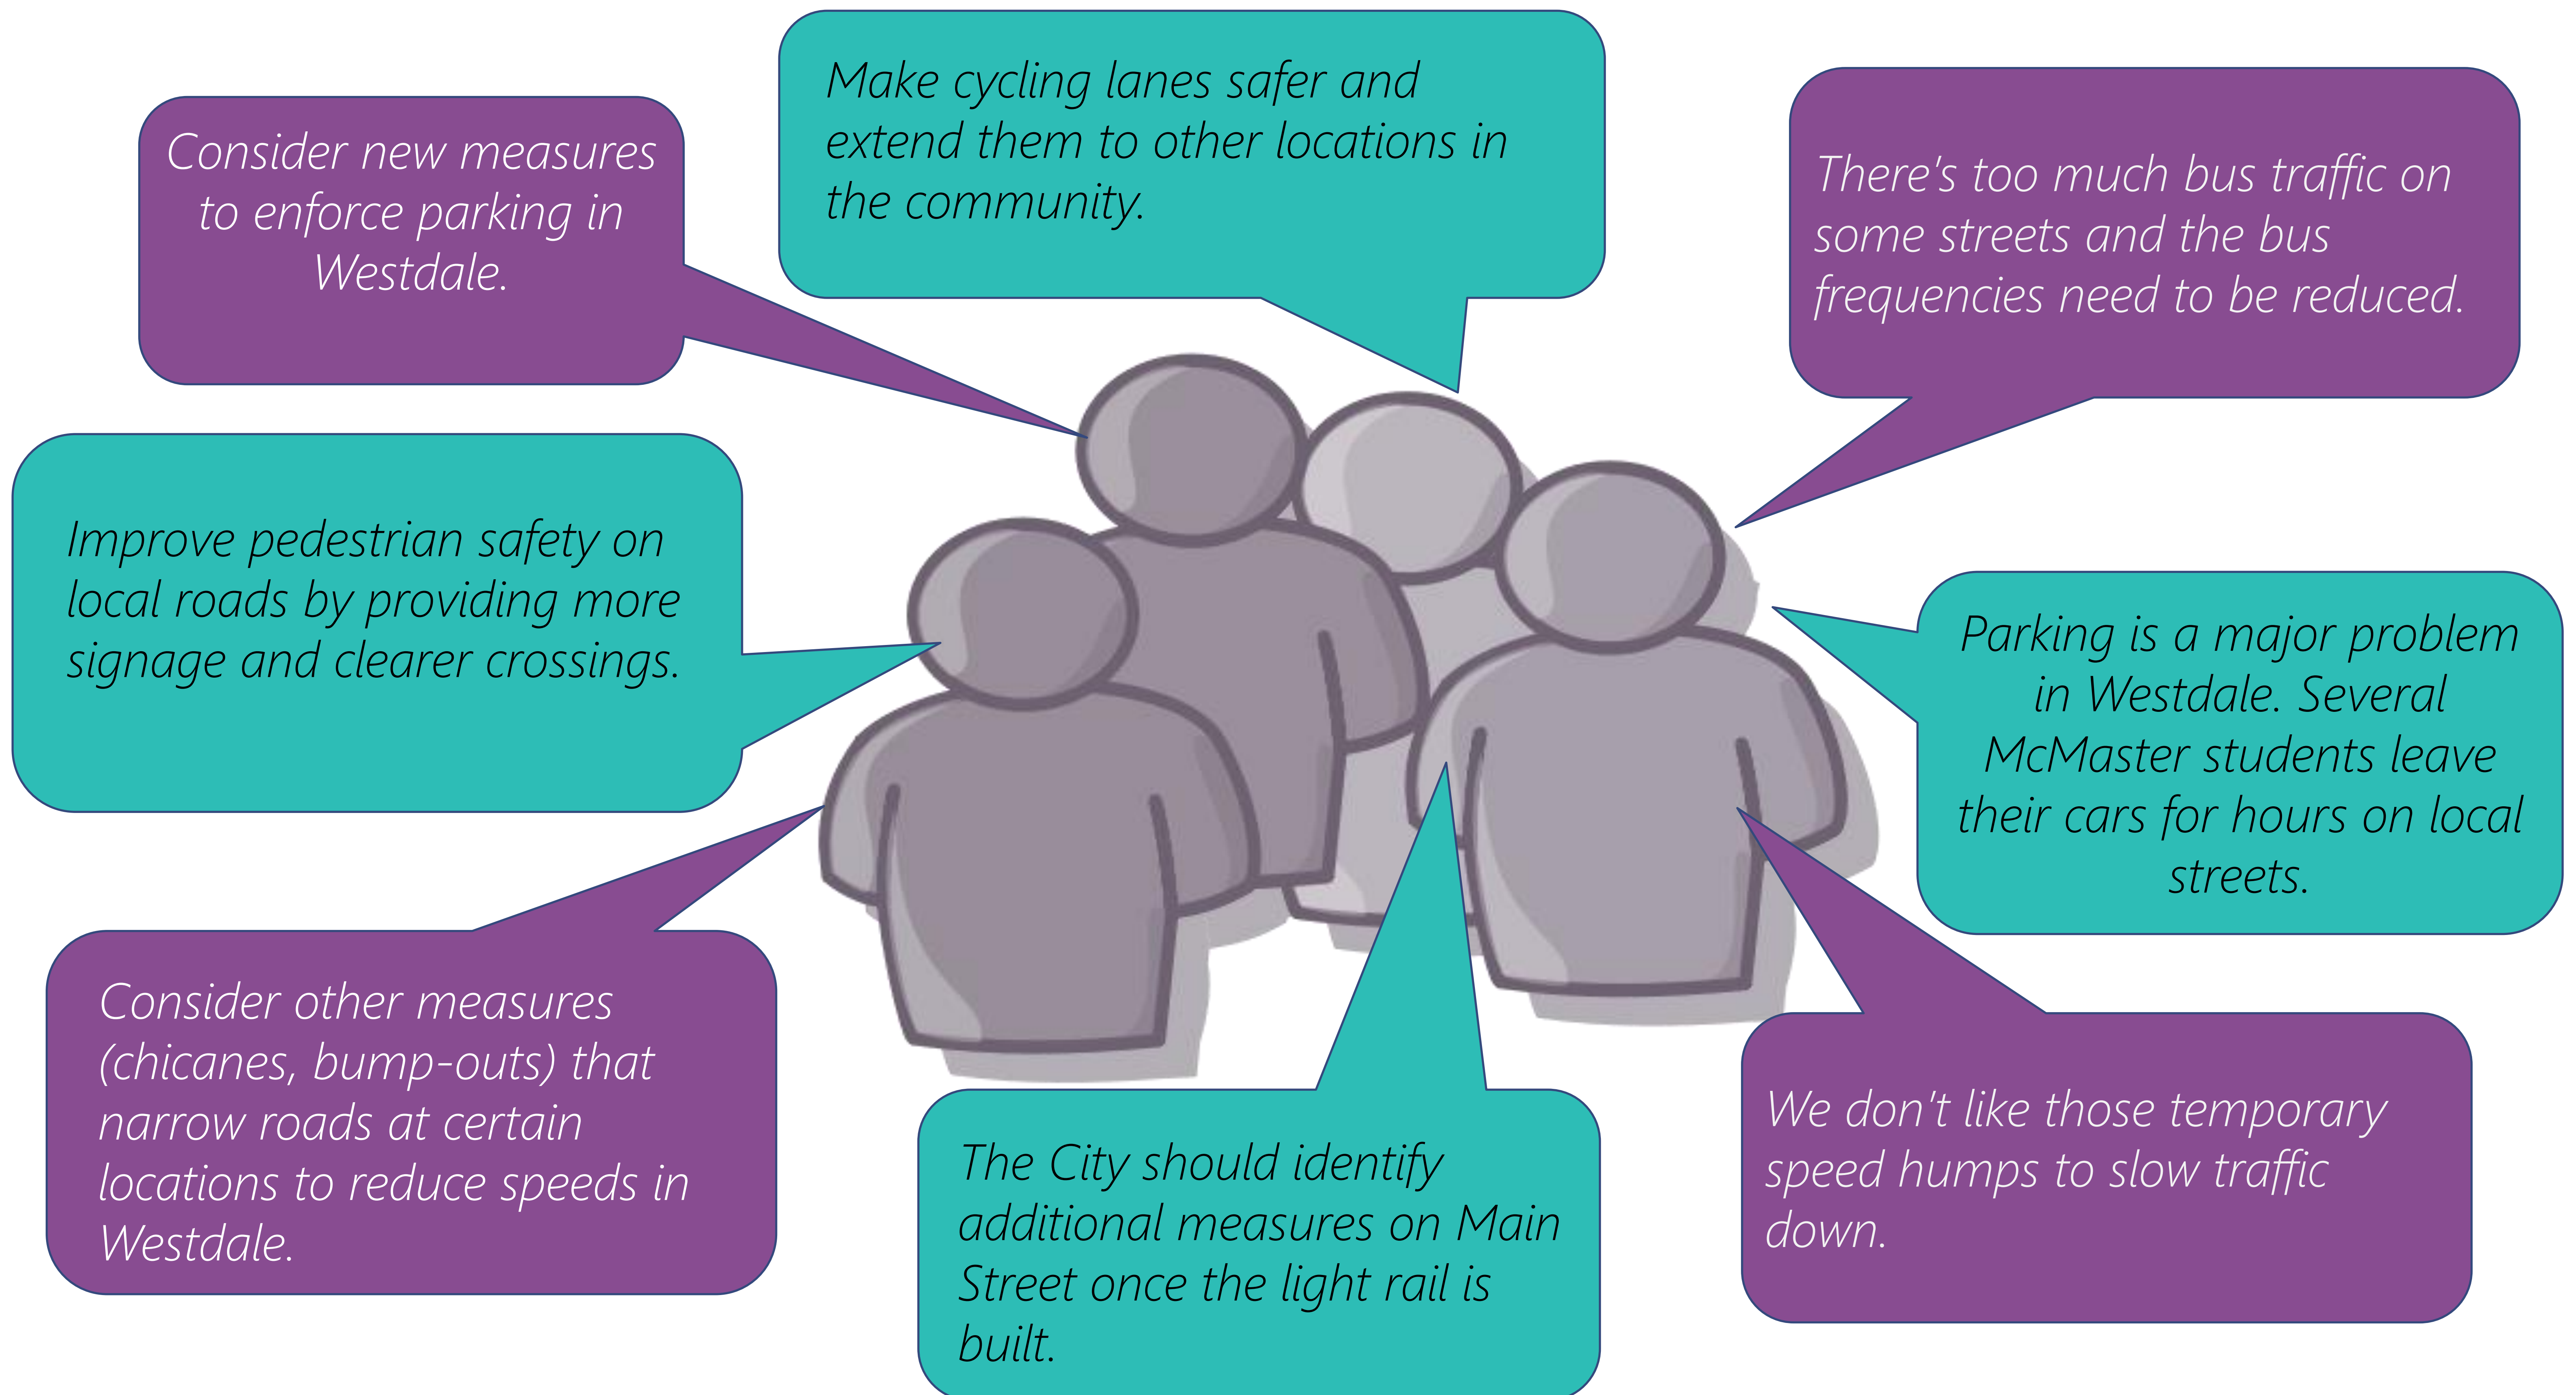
Make cycling lanes safer and extend them to other locations in the community.

Consider new measures to enforce parking in Westdale.

There's too much bus traffic on some streets and the bus frequencies need to be reduced.

Improve pedestrian safety on local roads by providing more signage and clearer crossings.

Parking is a major problem in Westdale. Several McMaster students leave their cars for hours on local streets.

Consider other measures (chicanes, bump-outs) that narrow roads at certain locations to reduce speeds in Westdale.

The City should identify additional measures on Main Street once the light rail is built.

We don't like those temporary speed humps to slow traffic down.